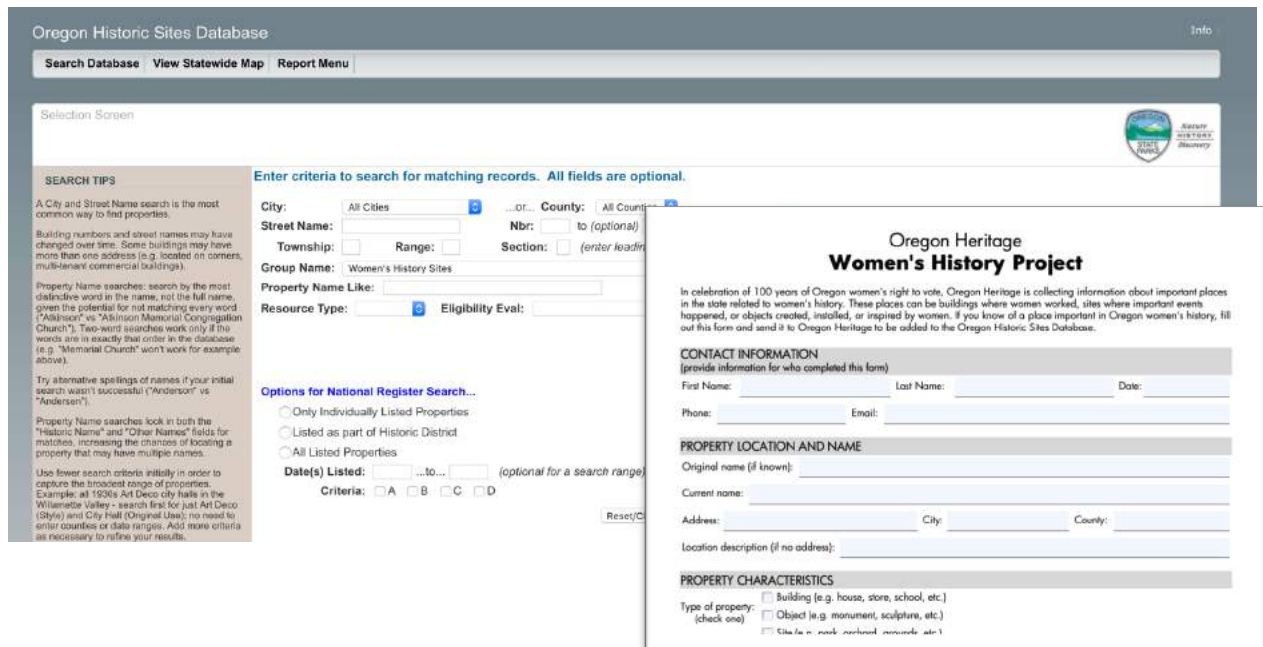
Oregon Historic Sites Database

Info

Search Database | View Statewide Map | Report Menu

Selection Screen

OREGON STATE PARKS

Nature History Discovery

SEARCH TIPS

A City and Street Name search is the most common way to find properties.

Building numbers and street names may have changed over time. Some buildings may have more than one address (e.g. located on corners, multi-tenant commercial buildings).

Property Name searches: search by the most distinctive word in the name, not the full name, given the potential for not matching every word ("Atkinson" vs "Atkinson Memorial Congregation Church"). Two-word searches work only if the words are in exactly that order in the database (e.g. "Memorial Church" won't work for example above).

Try alternative spellings of names if your initial search wasn't successful ("Anderson" vs "Andersen").

Property Name searches look in both the "Historic Name" and "Other Names" fields for matches, increasing the chances of locating a property that may have multiple names.

Use fewer search criteria initially in order to capture the broadest range of properties. Example: all 1930s Art Deco city halls in the Willamette Valley - search first for just Art Deco (Style) and City Hall (Original Use); no need to enter counties or date ranges. Add more criteria as necessary to refine your results.

Enter criteria to search for matching records. All fields are optional.

City: All Cities ...or... County: All Counti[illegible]

Street Name: Nbr: to (optional)

Township: Range: Section: (enter leadi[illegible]

Group Name: Women's History Sites

Property Name Like:

Resource Type: Eligibility Eval:

Options for National Register Search...

Only Individually Listed Properties

Listed as part of Historic District

All Listed Properties

Date(s) Listed: ...to... (optional for a search range)

Criteria: A B C D

Reset/C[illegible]

Oregon Heritage
Women's History Project

In celebration of 100 years of Oregon women's right to vote, Oregon Heritage is collecting information about important places in the state related to women's history. These places can be buildings where women worked, sites where important events happened, or objects created, installed, or inspired by women. If you know of a place important in Oregon women's history, fill out this form and send it to Oregon Heritage to be added to the Oregon Historic Sites Database.

CONTACT INFORMATION
(provide information for who completed this form)

First Name: Last Name: Date:

Phone: Email:

PROPERTY LOCATION AND NAME

Original name (if known):

Current name:

Address: City: County:

Location description (if no address):

PROPERTY CHARACTERISTICS

Type of property: (check one)

Building (e.g. house, store, school, etc.)

Object (e.g. monument, sculpture, etc.)

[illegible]